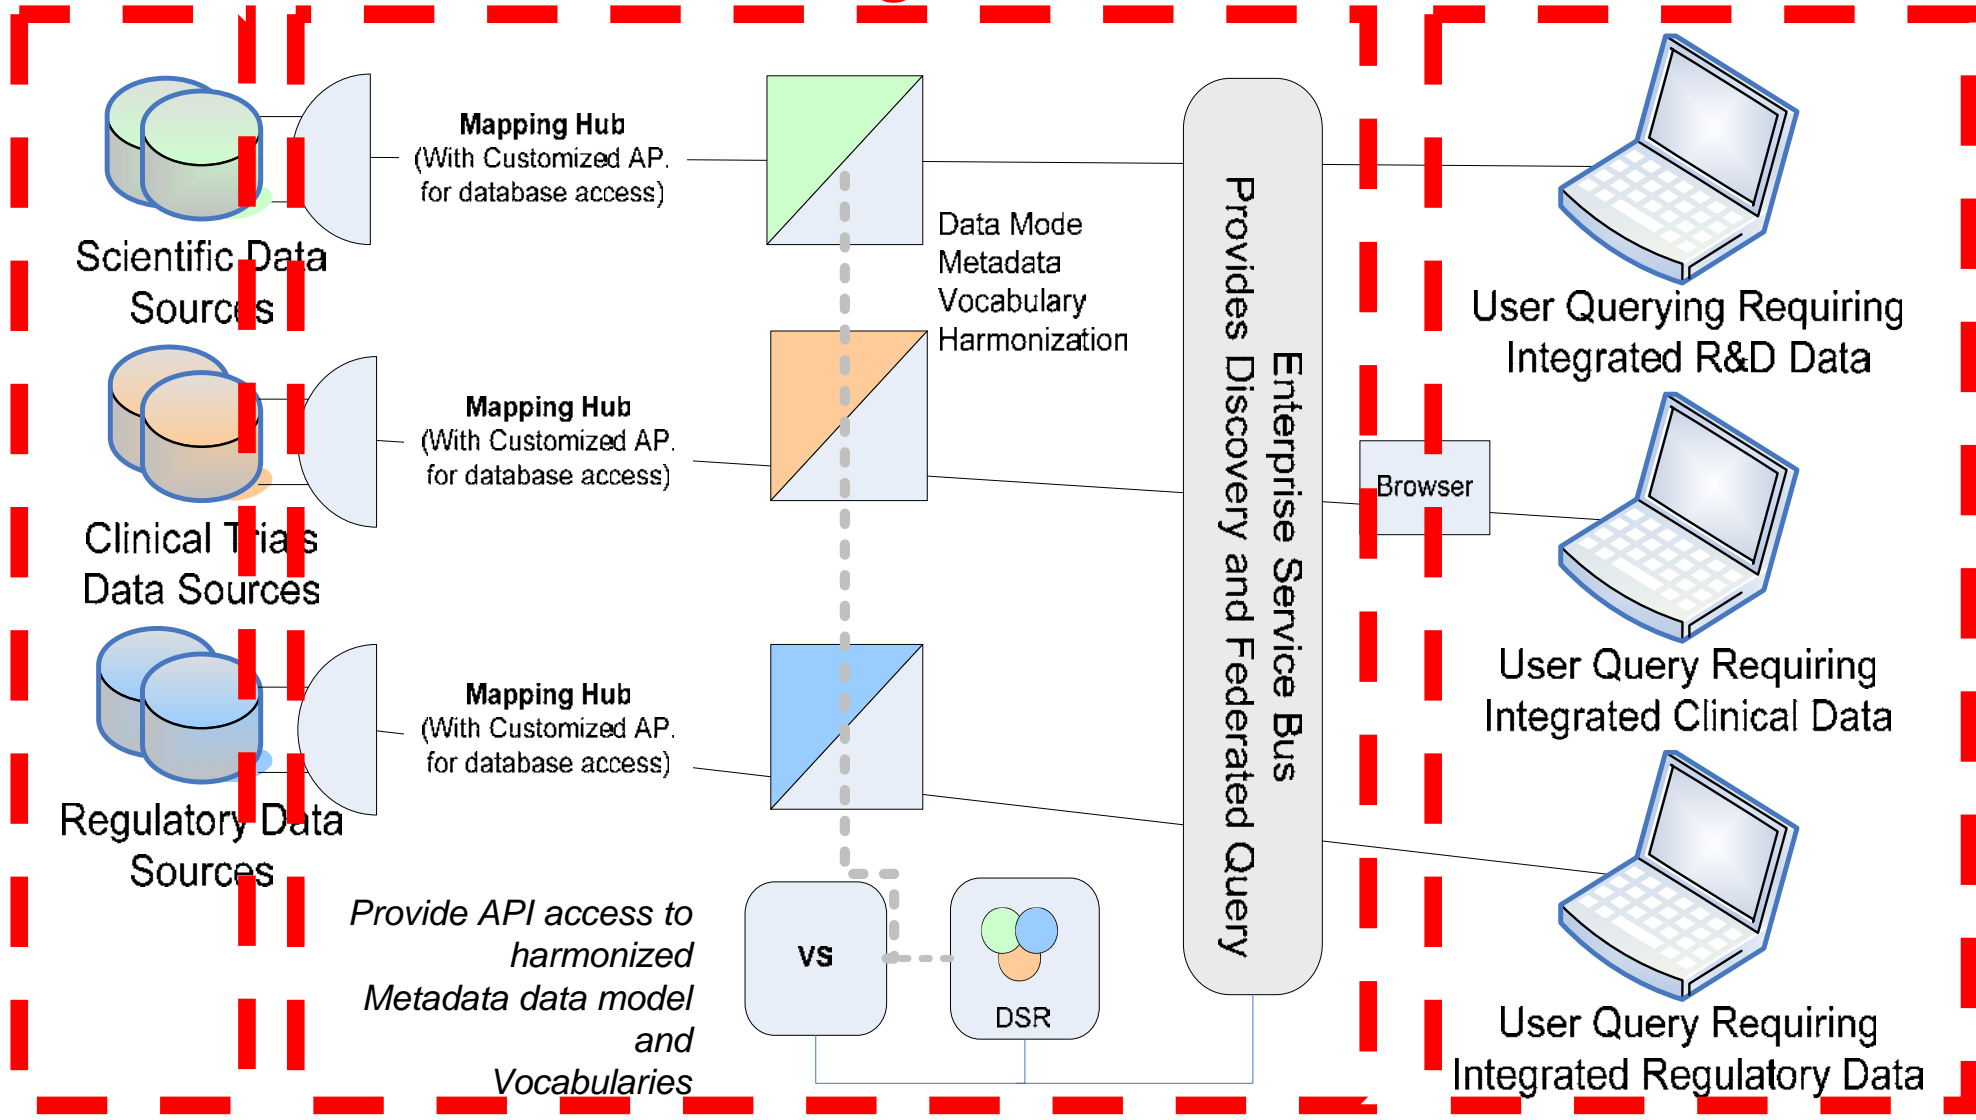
Scientific Data Sources

Clinical Trials Data Sources

Regulatory Data Sources

Mapping Hub
(With Customized AP. for database access)

Mapping Hub
(With Customized AP. for database access)

Mapping Hub
(With Customized AP. for database access)

Data Mode
Metadata
Vocabulary
Harmonization

Provide API access to harmonized Metadata data model and Vocabularies

VS

DSR

Enterprise Service Bus
Provides Discovery and Federated Query

Browser

User Querying Requiring Integrated R&D Data

User Query Requiring Integrated Clinical Data

User Query Requiring Integrated Regulatory Data